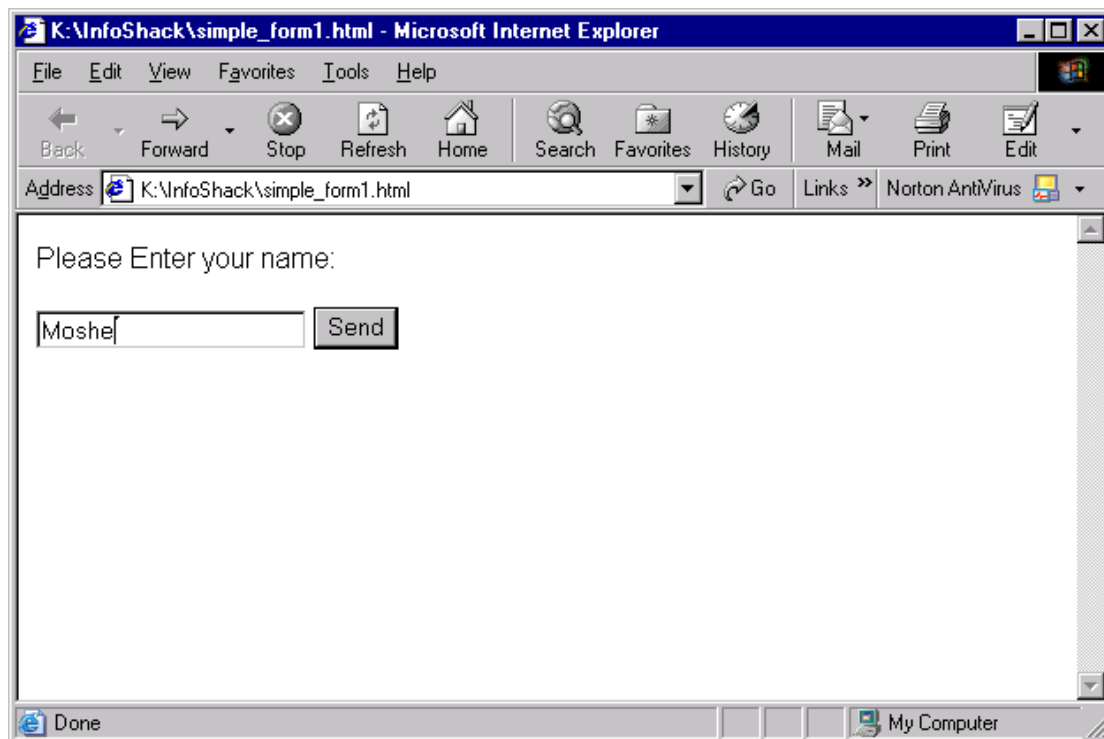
K:\InfoShack\simple_form1.html - Microsoft Internet Explorer

File Edit View Favorites Tools Help

Back Forward Stop Refresh Home Search Favorites History Mail Print Edit

Address K:\InfoShack\simple_form1.html Go Links » Norton AntiVirus

Please Enter your name:

Moshe

Send

Done

My Computer